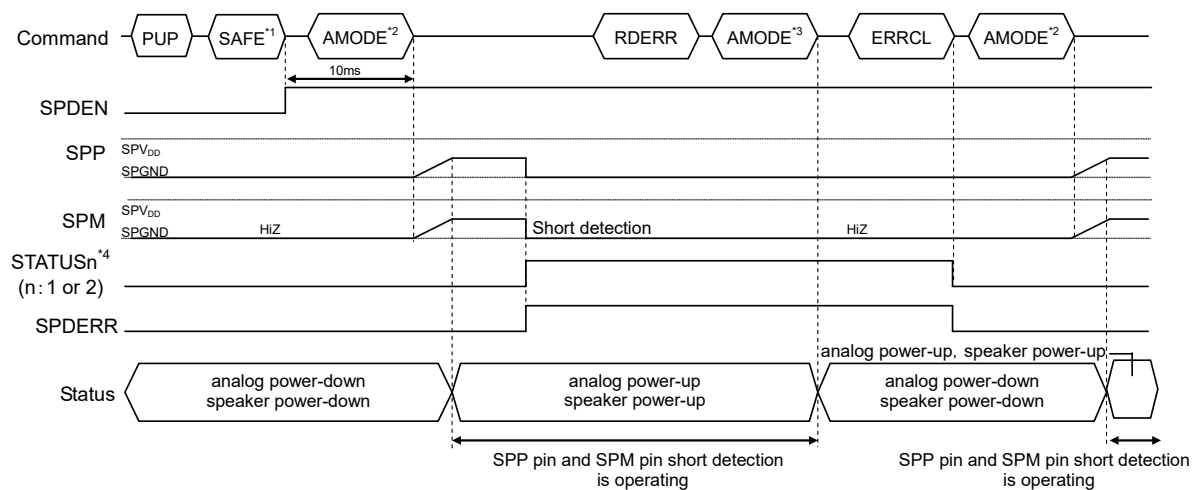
Command PUP SAFE$^{*1}$ AMODE$^{*2}$ RDERR AMODE$^{*3}$ ERRCL AMODE$^{*2}$

10ms

SPDEN

SPP $SPV_{DD}$ SPGND

SPM $SPV_{DD}$ SPGND HiZ Short detection HiZ

STATUSn$^{*4}$ (n : 1 or 2)

SPDERR

analog power-up, speaker power-up

Status analog power-down speaker power-down analog power-up speaker power-up analog power-down speaker power-down

SPP pin and SPM pin short detection is operating

SPP pin and SPM pin short detection is operating